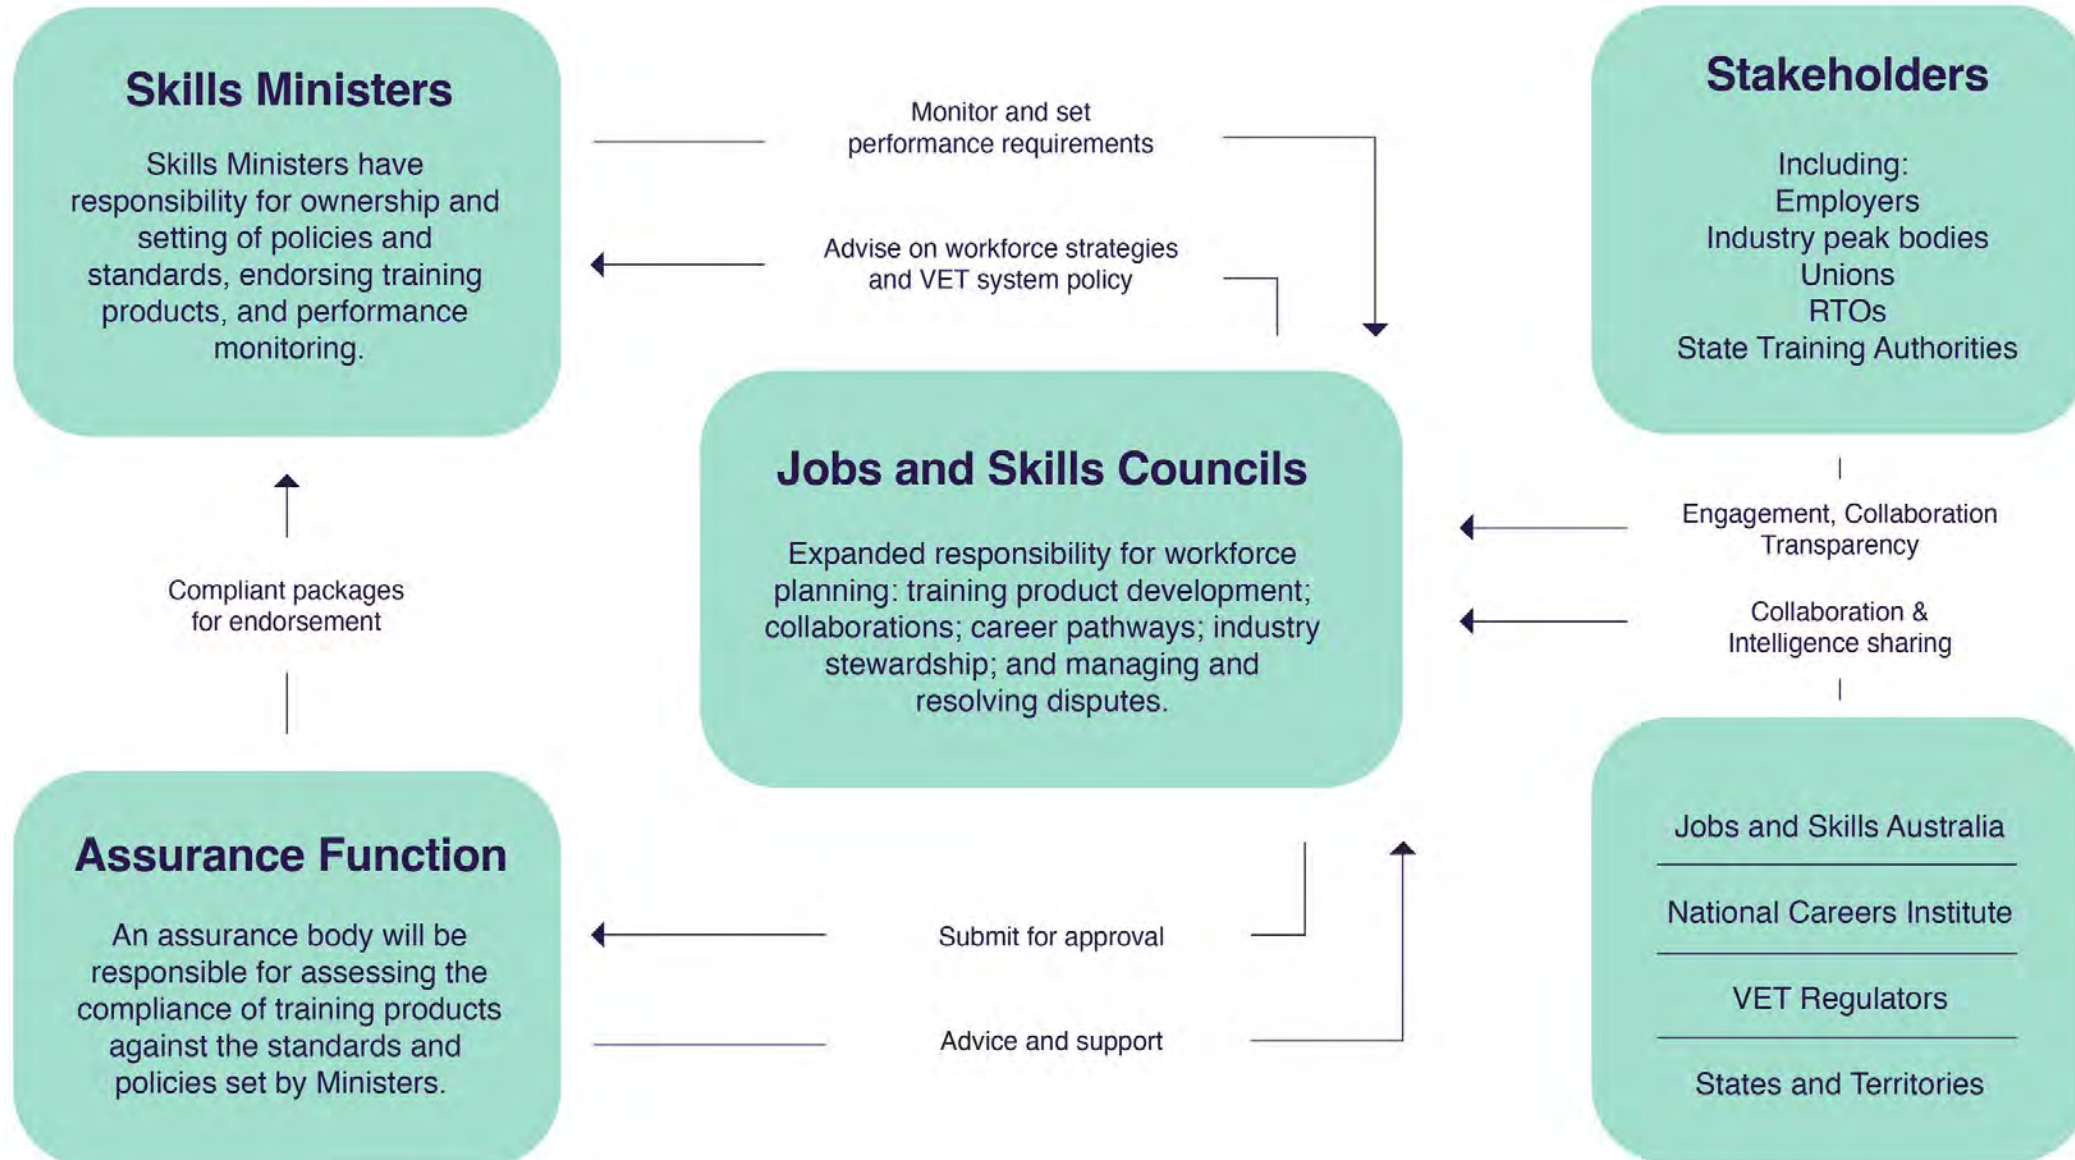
Skills Ministers

Skills Ministers have responsibility for ownership and setting of policies and standards, endorsing training products, and performance monitoring.

Monitor and set performance requirements

Advise on workforce strategies and VET system policy

Stakeholders

Including:
Employers
Industry peak bodies
Unions
RTOs
State Training Authorities

Jobs and Skills Councils

Expanded responsibility for workforce planning: training product development; collaborations; career pathways; industry stewardship; and managing and resolving disputes.

Compliant packages for endorsement

Engagement, Collaboration Transparency

Collaboration & Intelligence sharing

Assurance Function

An assurance body will be responsible for assessing the compliance of training products against the standards and policies set by Ministers.

Submit for approval

Advice and support

Jobs and Skills Australia

National Careers Institute

VET Regulators

States and Territories